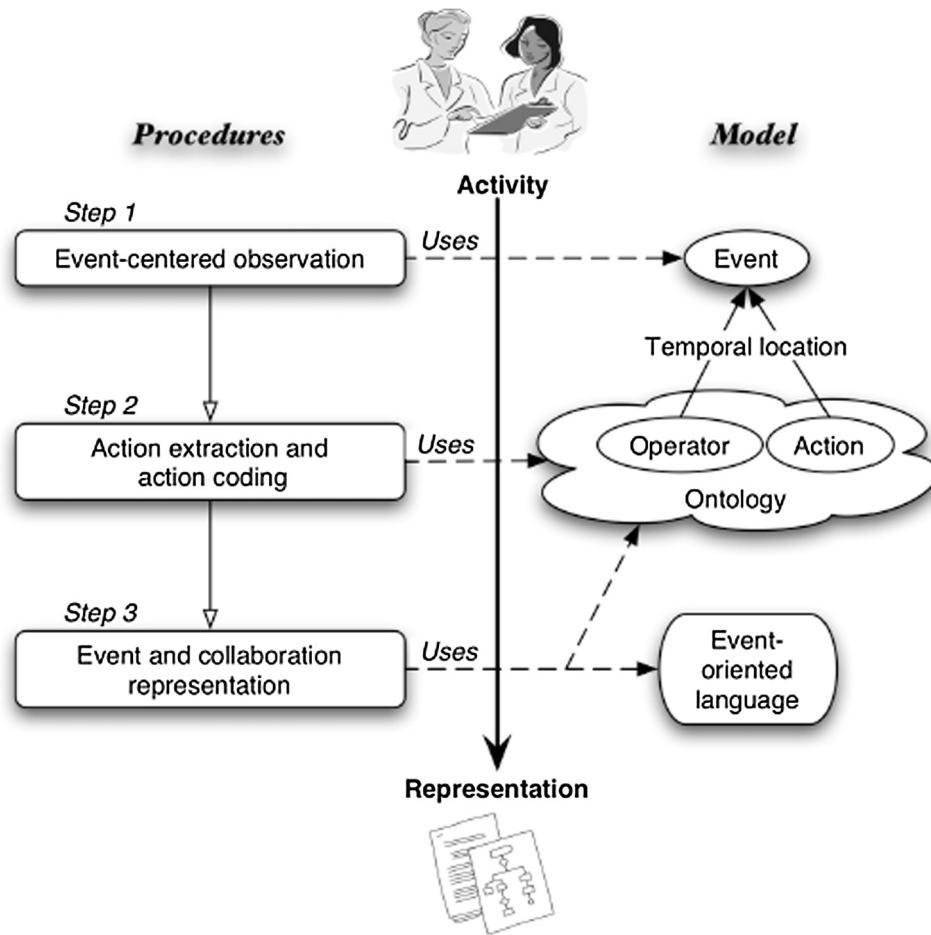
Procedures

Model

Activity

Step 1

Event-centered observation

Uses

Event

Temporal location

Step 2

Action extraction and action coding

Uses

Operator

Action

Ontology

Step 3

Event and collaboration representation

Uses

Event-oriented language

Representation